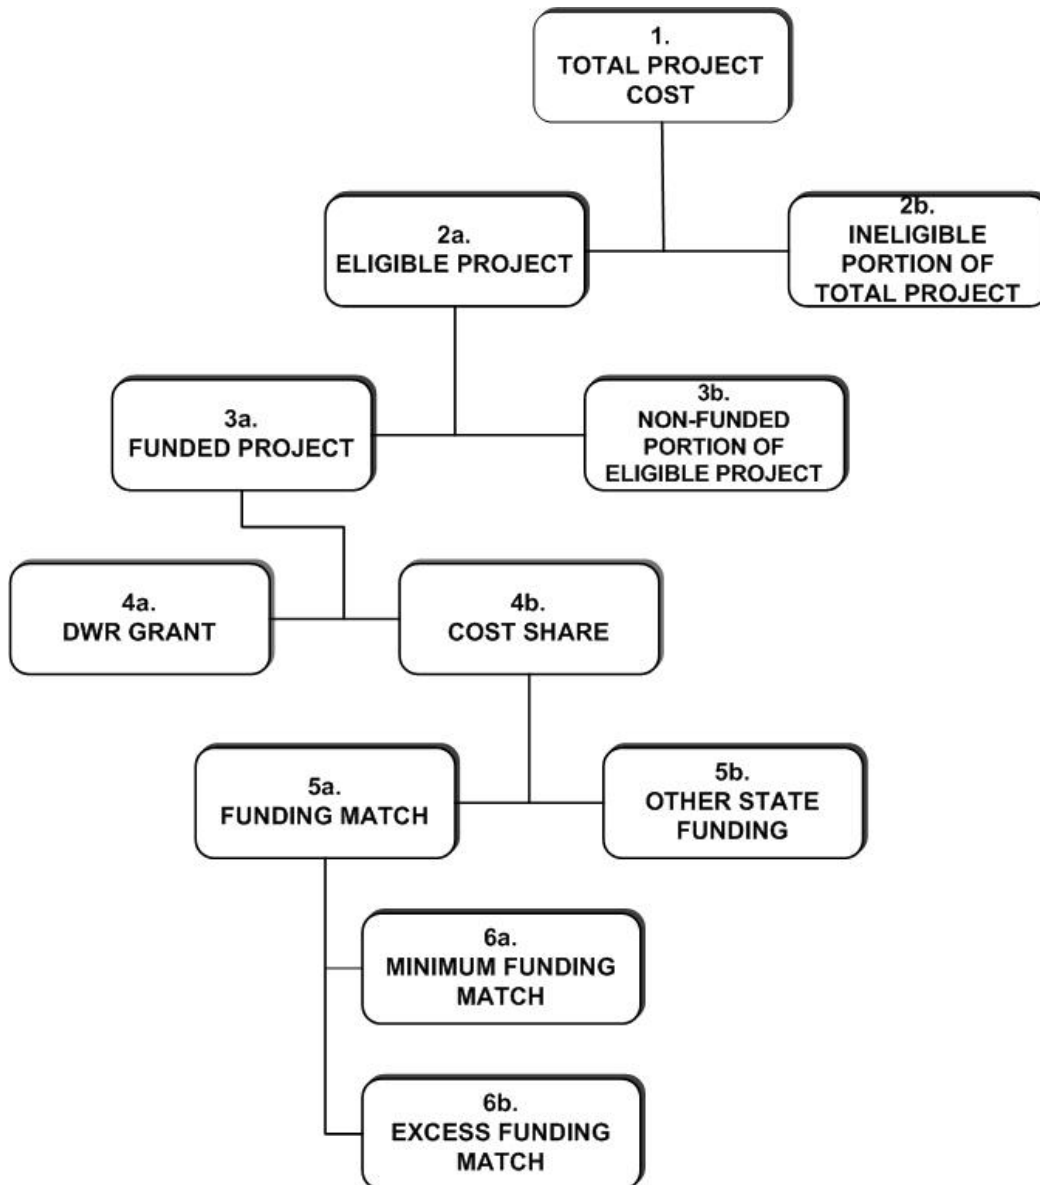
1.
TOTAL PROJECT COST

2a.
ELIGIBLE PROJECT

2b.
INELIGIBLE PORTION OF TOTAL PROJECT

3a.
FUNDED PROJECT

3b.
NON-FUNDED PORTION OF ELIGIBLE PROJECT

4a.
DWR GRANT

4b.
COST SHARE

5a.
FUNDING MATCH

5b.
OTHER STATE FUNDING

6a.
MINIMUM FUNDING MATCH

6b.
EXCESS FUNDING MATCH